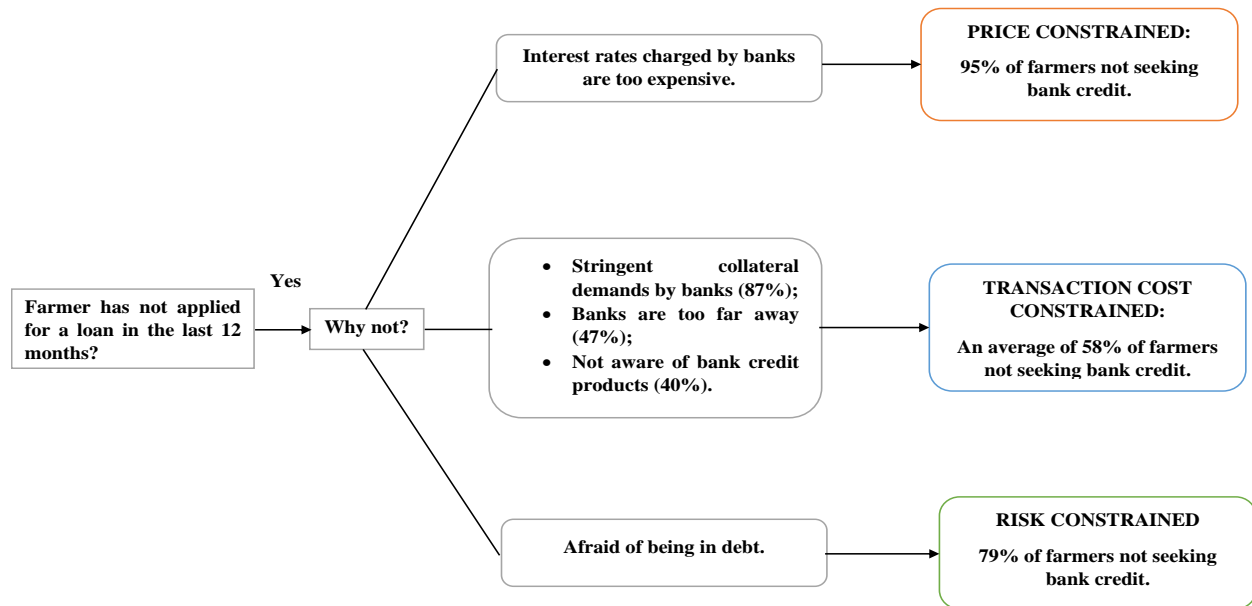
Farmer has not applied for a loan in the last 12 months?

Yes

Why not?

Interest rates charged by banks are too expensive.

PRICE CONSTRAINED:

95% of farmers not seeking bank credit.

- Stringent collateral demands by banks (87%);
- Banks are too far away (47%);
- Not aware of bank credit products (40%).

TRANSACTION COST CONSTRAINED:

An average of 58% of farmers not seeking bank credit.

Afraid of being in debt.

RISK CONSTRAINED

79% of farmers not seeking bank credit.